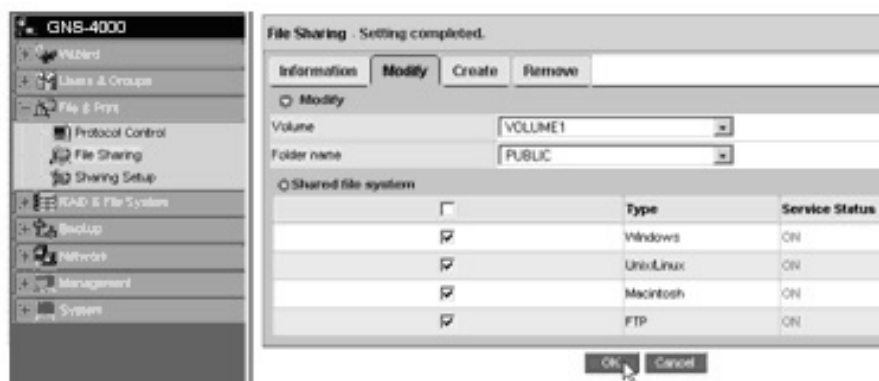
GNS-4000

Wizard

Users & Groups

File & Print

Protocol Control

File Sharing

Sharing Setup

RAID & File System

Backup

Network

Management

System

File Sharing - Setting completed.

Information | Modify | Create | Remove

Modify

Volume: VOLUME1

Folder name: PUBLIC

Shared file system

|  |  | Type | Service Status |
|---|---|---|---|
|  | ☐ | Type | Service Status |
|  | ☑ | Windows | ON |
|  | ☑ | Unix/Linux | ON |
|  | ☑ | Macintosh | ON |
|  | ☑ | FTP | ON |

OK Cancel